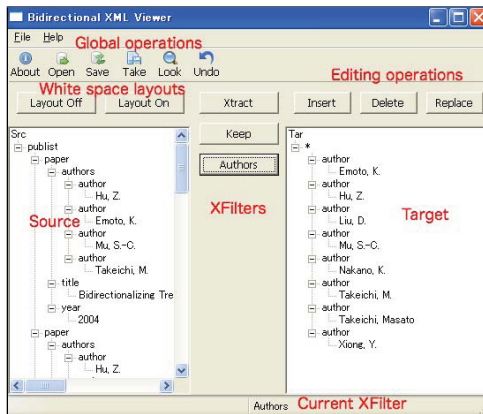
Bidirectional XML Viewer

File Help

Global operations

About Open Save Take Look Undo

Editing operations

White space layouts

Layout Off | Layout On | Xtract | Insert | Delete | Replace

Src
publist
paper
authors
author
Hu, Z.
author
Emoto, K.
author
Mu, S.-C.
author
Takeichi, M.
title
Bidirectionalizing Tre
year
2004
paper
authors
author
Hu, Z.

Source

Keep

Authors

XFilters

Tar
*
author
Emoto, K.
author
Hu, Z.
author
Liu, D.
author
Mu, S.-C.
author
Nakano, K.
author
Takeichi, M.
author
Takeichi, Masato
author
Xiong, Y.

Target

Authors Current XFilter